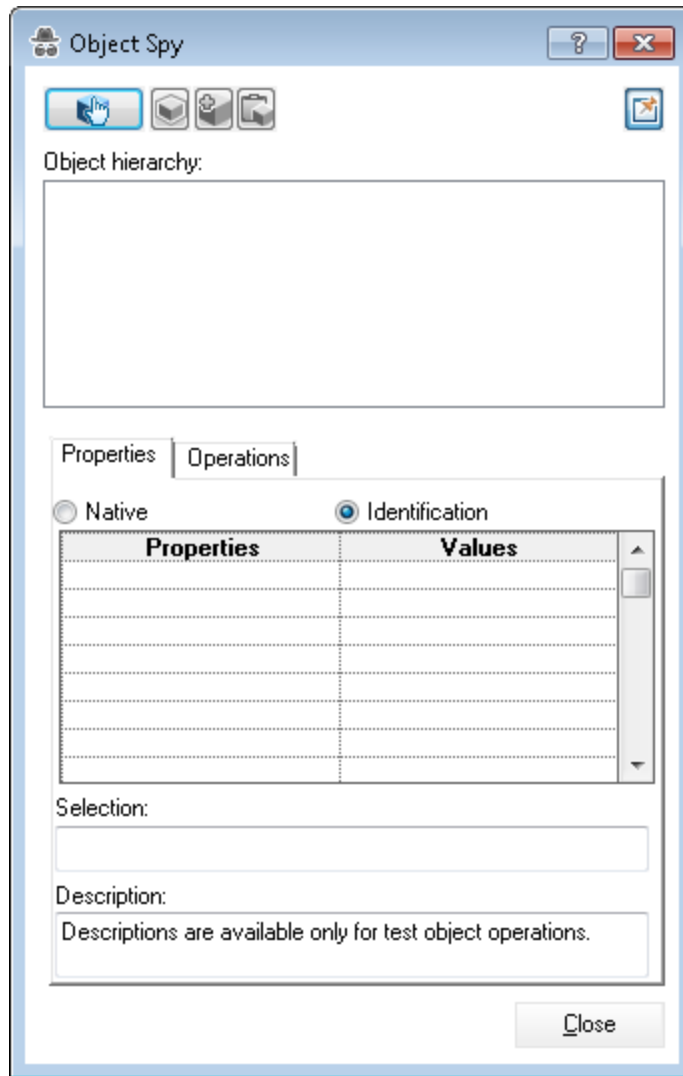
Object Spy

?

Object hierarchy:

Properties

Operations

Native

Identification

| Properties | Values |
|---|---|
| | |
| | |
| | |
| | |
| | |
| | |
| | |

Selection:

Description:

Descriptions are available only for test object operations.

Close